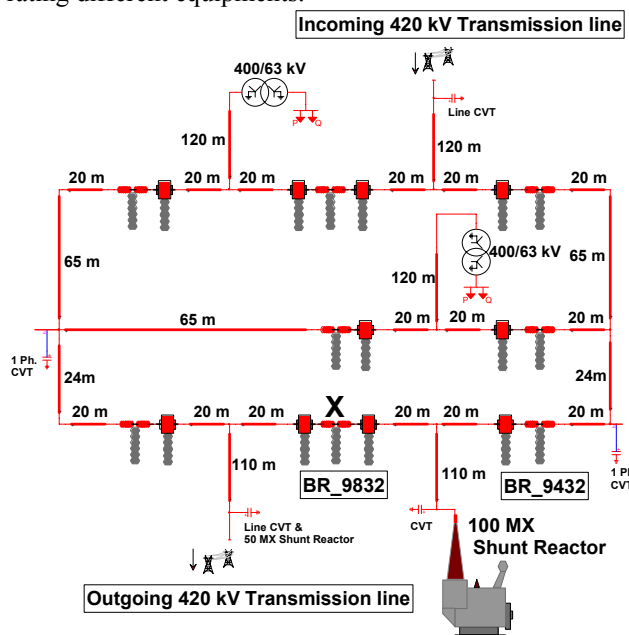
rating different equipments.

Incoming 420 kV Transmission line

400/63 kV

P Q

Line CVT

120 m

120 m

20 m 20 m 20 m 20 m 20 m 20 m

65 m

400/63 kV

65 m

120 m

P Q

65 m 20 m 20 m 20 m

1 Ph. CVT

24m

24m

20 m 20 m 20 m X 20 m 20 m 20 m

110 m

110 m

BR_9832

BR_9432

1 Ph CVT

Line CVT & 50 MX Shunt Reactor

CVT

100 MX Shunt Reactor

Outgoing 420 kV Transmission line